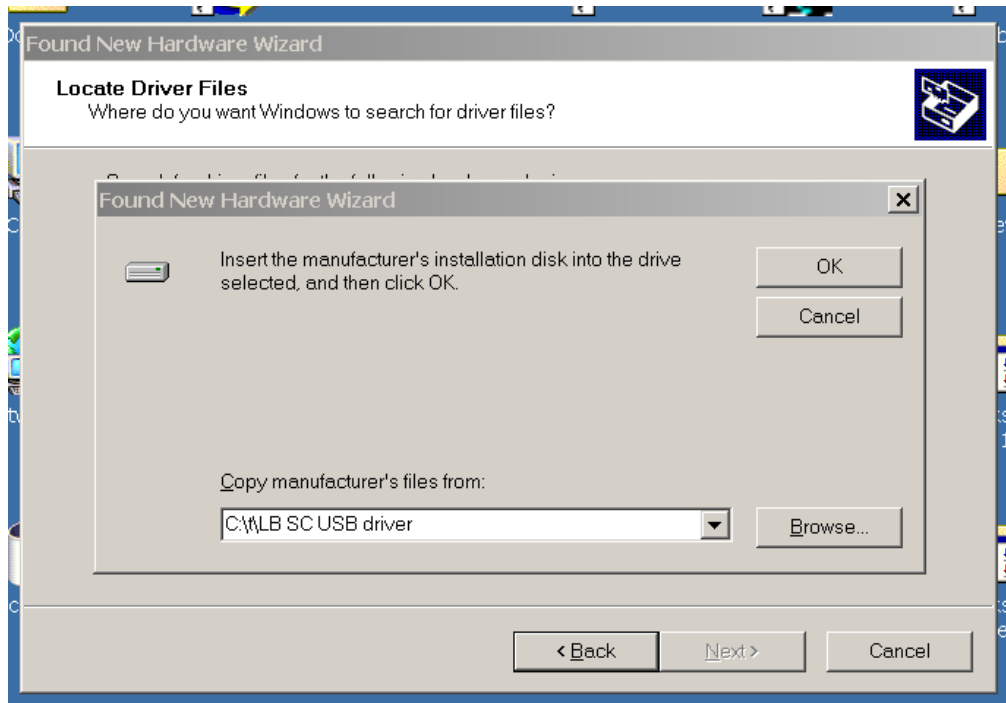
Found New Hardware Wizard

Locate Driver Files
Where do you want Windows to search for driver files?

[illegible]

Found New Hardware Wizard

×

Insert the manufacturer's installation disk into the drive selected, and then click OK.

OK

Cancel

Copy manufacturer's files from:

C:\t\LB SC USB driver

Browse...

< Back

Next >

Cancel